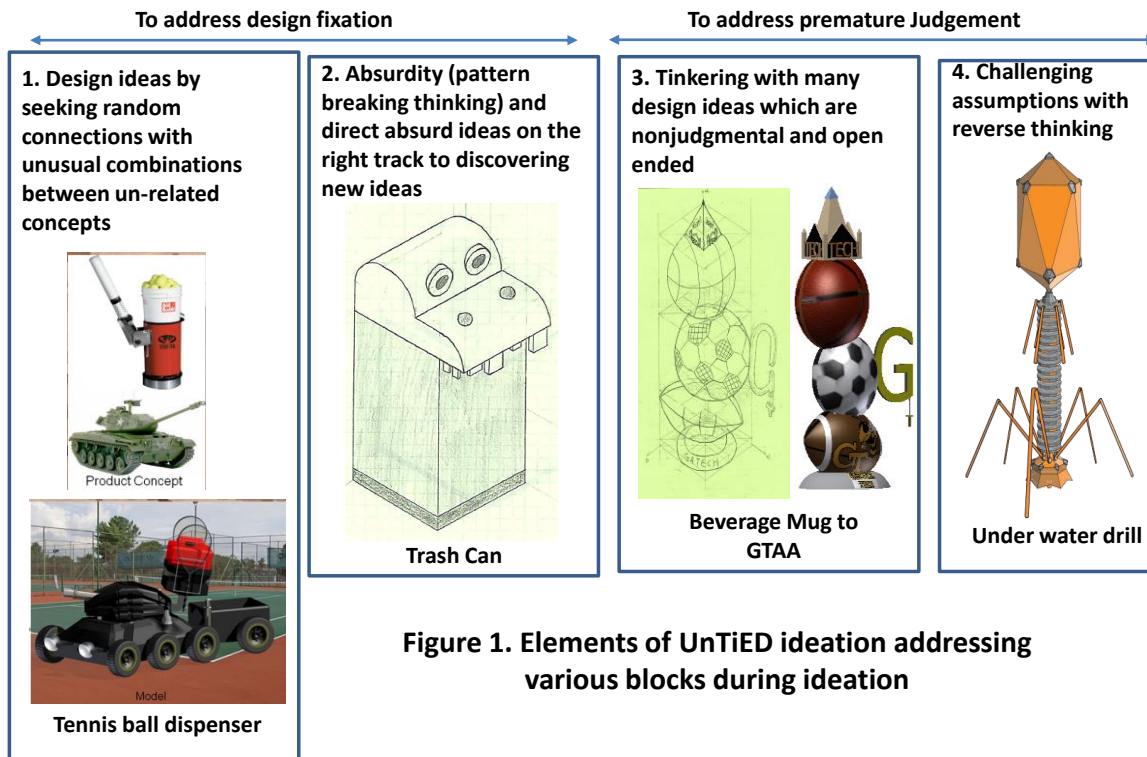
To address design fixation

To address premature Judgement

1. Design ideas by seeking random connections with unusual combinations between un-related concepts

Product Concept

Model

Tennis ball dispenser

2. Absurdity (pattern breaking thinking) and direct absurd ideas on the right track to discovering new ideas

Trash Can

3. Tinkering with many design ideas which are nonjudgmental and open ended

GATECH

TECH

G

Beverage Mug to GTAA

4. Challenging assumptions with reverse thinking

Under water drill

Figure 1. Elements of UnTiED ideation addressing various blocks during ideation